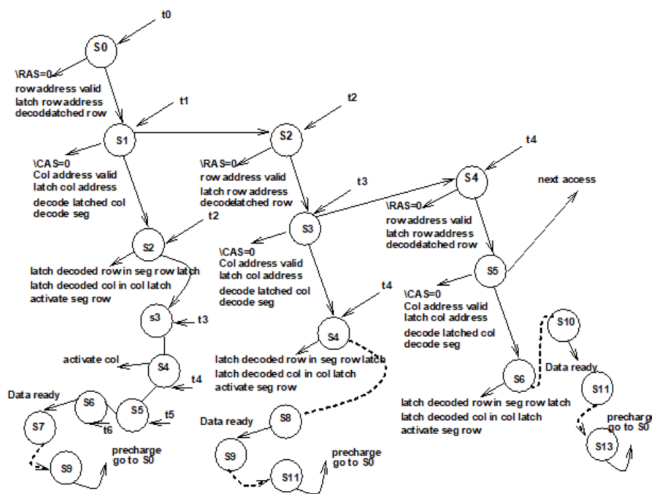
t0
S0
\RAS=0
row address valid
latch row address
decode latched row
t1
S1
\CAS=0
Col address valid
latch col address
decode latched col
decode seg
t2
S2
latch decoded row in seg row latch
latch decoded col in col latch
activate seg row
s3
t3
activate col
S4
t4
S5
t5
S6
t6
Data ready
S7
S9
precharge
go to S0

t2
S2
\RAS=0
row address valid
latch row address
decode latched row
t3
S3
\CAS=0
Col address valid
latch col address
decode latched col
decode seg
t4
S4
latch decoded row in seg row latch
latch decoded col in col latch
activate seg row
Data ready
S8
S9
S11
precharge
go to S0

t4
S4
next access
\RAS=0
row address valid
latch row address
decode latched row
S5
\CAS=0
Col address valid
latch col address
decode latched col
decode seg
S6
latch decoded row in seg row latch
latch decoded col in col latch
activate seg row
S10
Data ready
S11
precharge
go to S0
S13